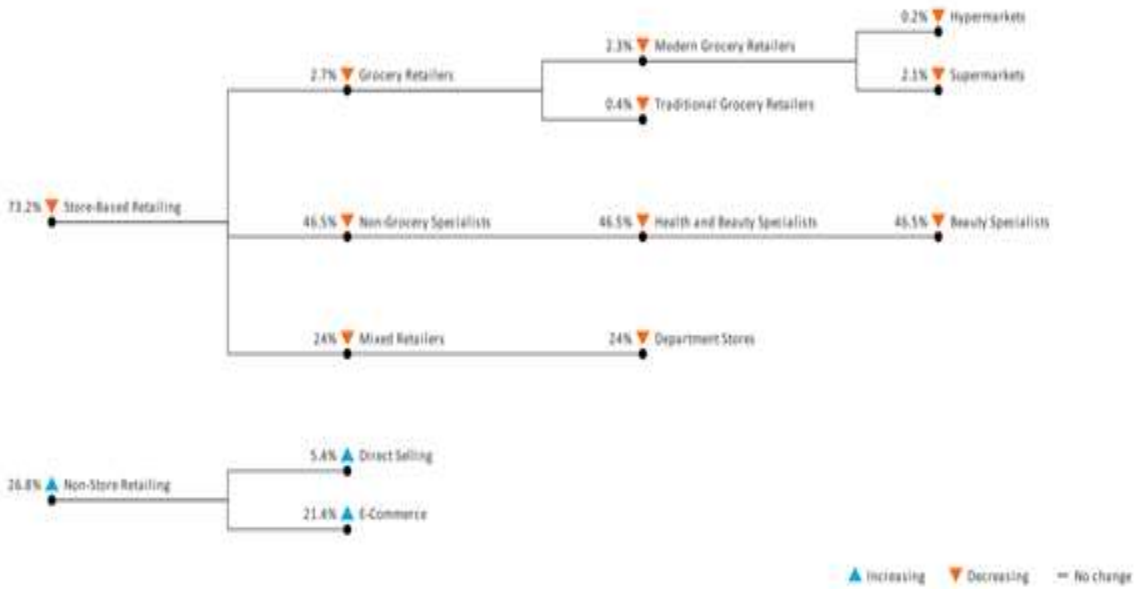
73.2% ▼ Store-Based Retailing

2.7% ▼ Grocery Retailers

2.3% ▼ Modern Grocery Retailers

0.2% ▼ Hypermarkets

2.1% ▼ Supermarkets

0.4% ▼ Traditional Grocery Retailers

46.5% ▼ Non-Grocery Specialists

46.5% ▼ Health and Beauty Specialists

46.5% ▼ Beauty Specialists

24% ▼ Mixed Retailers

24% ▼ Department Stores

26.8% ▲ Non-Store Retailing

5.4% ▲ Direct Selling

21.4% ▲ E-Commerce

▲ Increasing ▼ Decreasing — No change